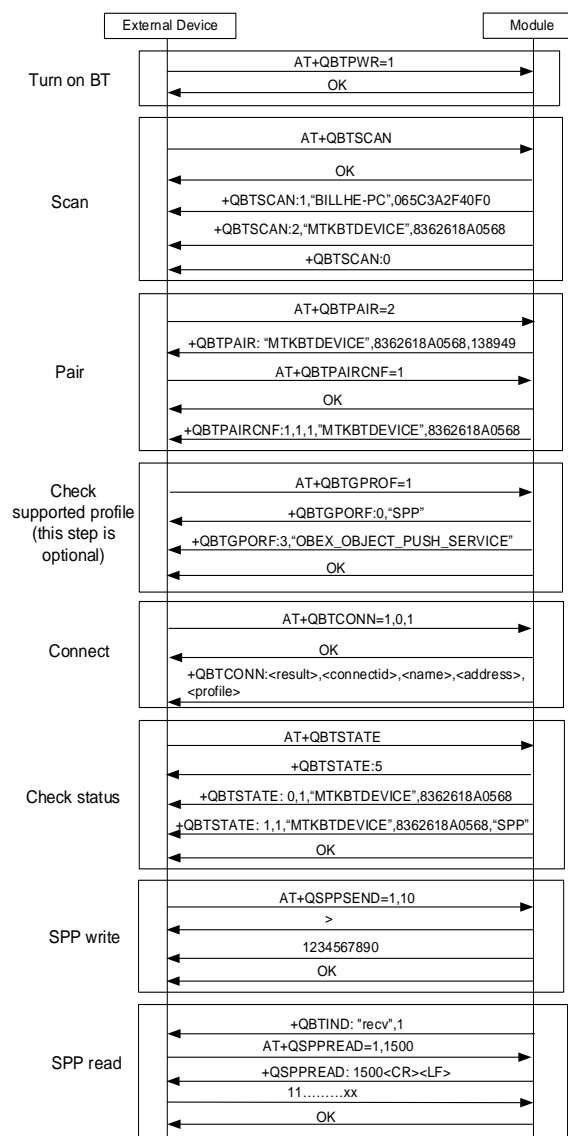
External Device

Module

Turn on BT

AT+QBTPWR=1

OK

Scan

AT+QBTSCAN

OK

+QBTSCAN:1,"BILLHE-PC",065C3A2F40F0

+QBTSCAN:2,"MTKBTDEVICE",8362618A0568

+QBTSCAN:0

Pair

AT+QBTPAIR=2

+QBTPAIR: "MTKBTDEVICE",8362618A0568,138949

AT+QBTPAIRCNF=1

OK

+QBTPAIRCNF:1,1,1,"MTKBTDEVICE",8362618A0568

Check supported profile (this step is optional)

AT+QBTGPROF=1

+QBTGPORF:0,"SPP"

+QBTGPORF:3,"OBEX_OBJECT_PUSH_SERVICE"

OK

Connect

AT+QBTCONN=1,0,1

OK

+QBTCONN:<result>,<connectid>,<name>,<address>,<profile>

Check status

AT+QBTSTATE

+QBTSTATE:5

+QBTSTATE: 0,1,"MTKBTDEVICE",8362618A0568

+QBTSTATE: 1,1,"MTKBTDEVICE",8362618A0568,"SPP"

OK

SPP write

AT+QSPPSEND=1,10

>

1234567890

OK

SPP read

+QBTIND: "recv",1

AT+QSPPREAD=1,1500

+QSPPREAD: 1500<CR><LF>

11………xx

OK